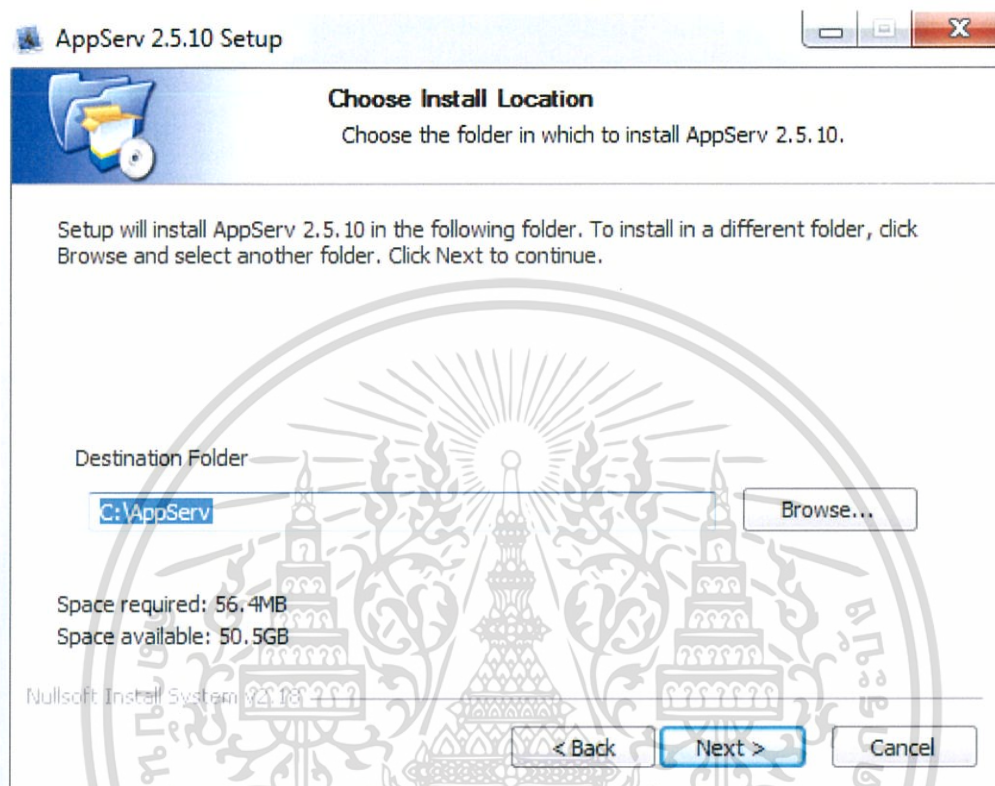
AppServ 2.5.10 Setup

Choose Install Location
Choose the folder in which to install AppServ 2.5.10.

Setup will install AppServ 2.5.10 in the following folder. To install in a different folder, click Browse and select another folder. Click Next to continue.

Destination Folder
C:\AppServ
Browse...

Space required: 56.4MB
Space available: 50.5GB

Nullsoft Install System v2.18

< Back
Next >
Cancel